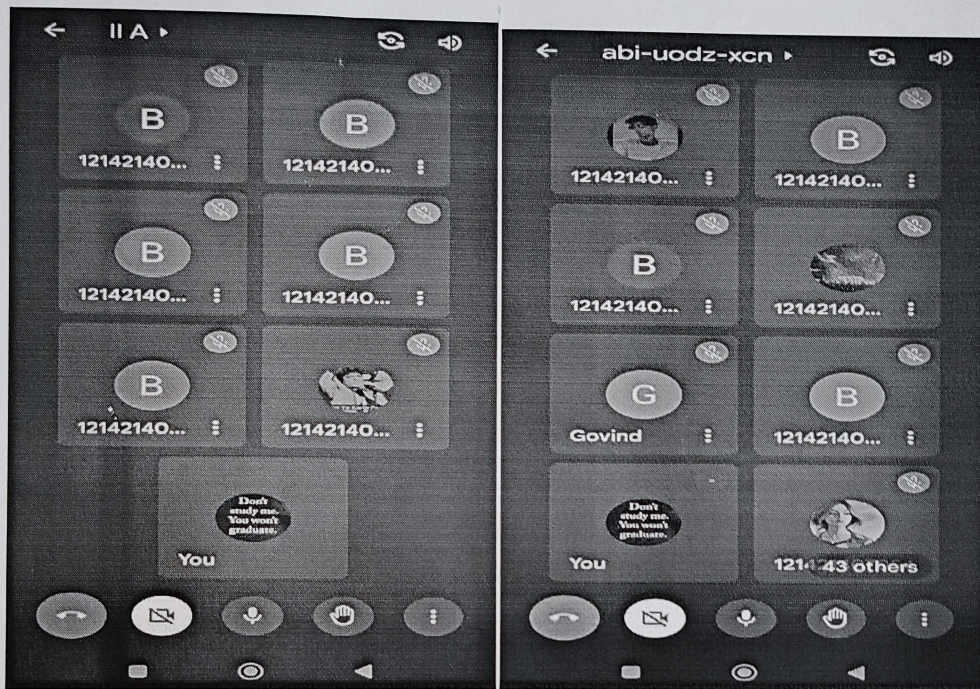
II A

B
12142140...

B
12142140...

B
12142140...

B
12142140...

B
12142140...

12142140...

Don't study me. You won't graduate.
You

abi-uodz-xcn

12142140...

B
12142140...

B
12142140...

12142140...

G
Govind

B
12142140...

Don't study me. You won't graduate.
You

121 43 others